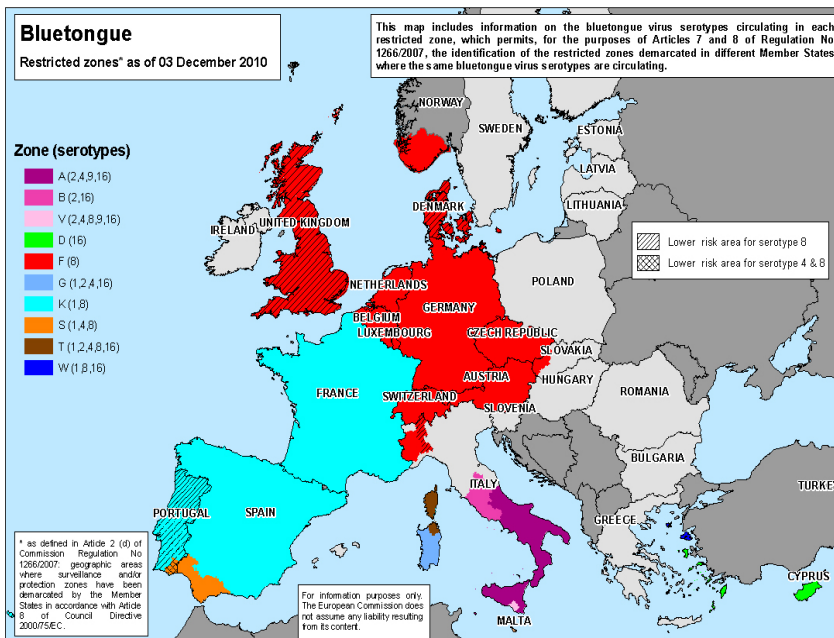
Bluetongue

Restricted zones* as of 03 December 2010

This map includes information on the bluetongue virus serotypes circulating in each restricted zone, which permits, for the purposes of Articles 7 and 8 of Regulation No 1266/2007, the identification of the restricted zones demarcated in different Member States where the same bluetongue virus serotypes are circulating.

Zone (serotypes)

A (2,4,9,16)
B (2,16)
V (2,4,8,9,16)
D (16)
F (8)
G (1,2,4,16)
K (1,8)
S (1,4,8)
T (1,2,4,8,16)
W (1,8,16)

Lower risk area for serotype 8
Lower risk area for serotype 4 & 8

NORWAY
SWEDEN
ESTONIA
LATVIA
LITHUANIA
DENMARK
IRELAND
UNITED KINGDOM
NETHERLANDS
GERMANY
POLAND
BELGIUM
LUXEMBOURG
CZECH REPUBLIC
SLOVAKIA
AUSTRIA
HUNGARY
ROMANIA
FRANCE
SWITZERLAND
SLOVENIA
BULGARIA
ITALY
TURKEY
PORTUGAL
SPAIN
GREECE
CYPRUS
MALTA

* as defined in Article 2 (d) of Commission Regulation No 1266/2007: geographic areas where surveillance and/or protection zones have been demarcated by the Member States in accordance with Article 8 of Council Directive 2000/75/EC.

For information purposes only. The European Commission does not assume any liability resulting from its content.